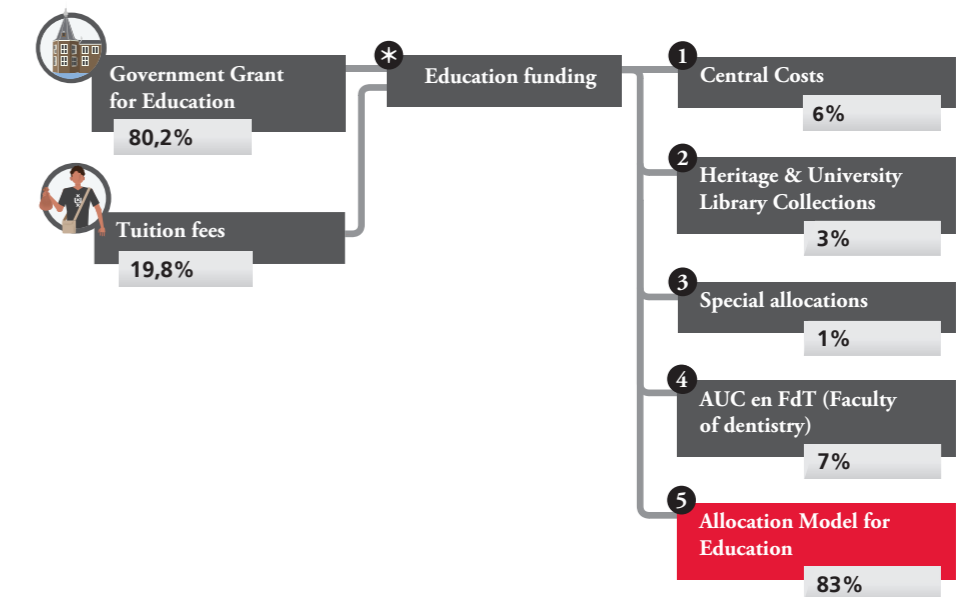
Government Grant for Education
80,2%

Tuition fees
19,8%

*
Education funding

1
Central Costs
6%

2
Heritage & University Library Collections
3%

3
Special allocations
1%

4
AUC en FdT (Faculty of dentistry)
7%

5
Allocation Model for Education
83%